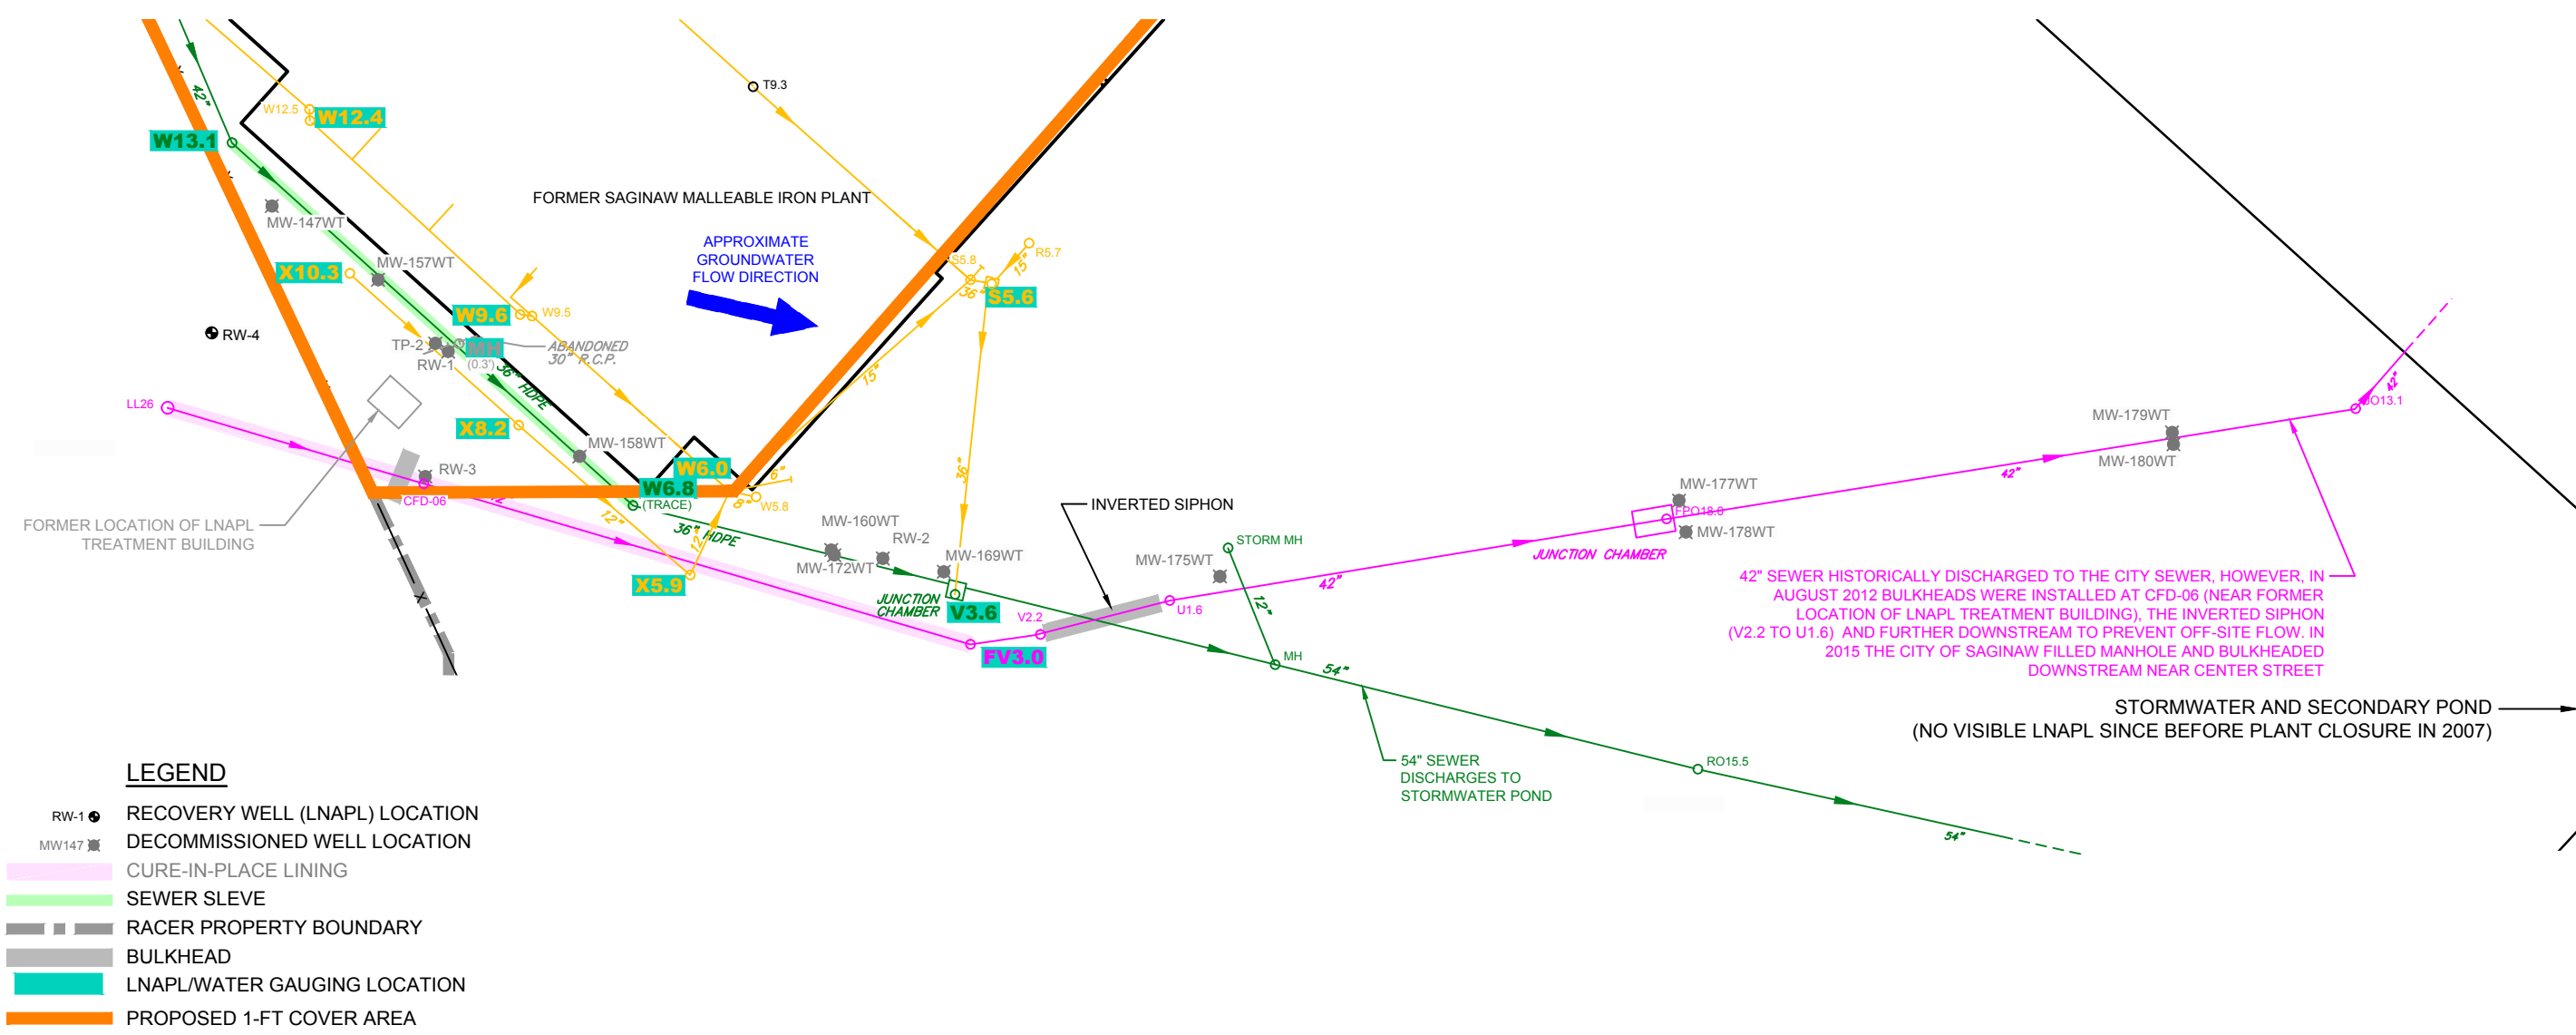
T9.3

W12.5 W12.4

W13.1

42"

FORMER SAGINAW MALLEABLE IRON PLANT

MW-147WT

APPROXIMATE GROUNDWATER FLOW DIRECTION

X10.3 MW-157WT

S5.8 R5.7

15"

36" S5.6

W9.6 W9.5

RW-4

TP-2 MH ABANDONED 30" R.C.P.

RW-1 (0.3')

36" HDPE

15"

LL26

X8.2

MW-158WT

36"

W6.0

RW-3

6"

W6.8

CFD-06

W5.8

(TRACE)

FORMER LOCATION OF LNAPL TREATMENT BUILDING

12"

36" HDPE

MW-160WT

12"

RW-2

INVERTED SIPHON

MW-172WT

MW-169WT

X5.9

JUNCTION CHAMBER

V3.6

STORM MH

MW-175WT

V2.2

U1.6

12"

FV3.0

MH

54"

MW-179WT

MW-180WT

MW-177WT

FPO18.0

MW-178WT

42"

JUNCTION CHAMBER

42"

42"

O13.1

42" SEWER HISTORICALLY DISCHARGED TO THE CITY SEWER, HOWEVER, IN AUGUST 2012 BULKHEADS WERE INSTALLED AT CFD-06 (NEAR FORMER LOCATION OF LNAPL TREATMENT BUILDING), THE INVERTED SIPHON (V2.2 TO U1.6) AND FURTHER DOWNSTREAM TO PREVENT OFF-SITE FLOW. IN 2015 THE CITY OF SAGINAW FILLED MANHOLE AND BULKHEADED DOWNSTREAM NEAR CENTER STREET

STORMWATER AND SECONDARY POND (NO VISIBLE LNAPL SINCE BEFORE PLANT CLOSURE IN 2007)

54" SEWER DISCHARGES TO STORMWATER POND

RO15.5

54"

LEGEND

RW-1 RECOVERY WELL (LNAPL) LOCATION

MW147 DECOMMISSIONED WELL LOCATION

CURE-IN-PLACE LINING

SEWER SLEVE

RACER PROPERTY BOUNDARY

BULKHEAD

LNAPL/WATER GAUGING LOCATION

PROPOSED 1-FT COVER AREA